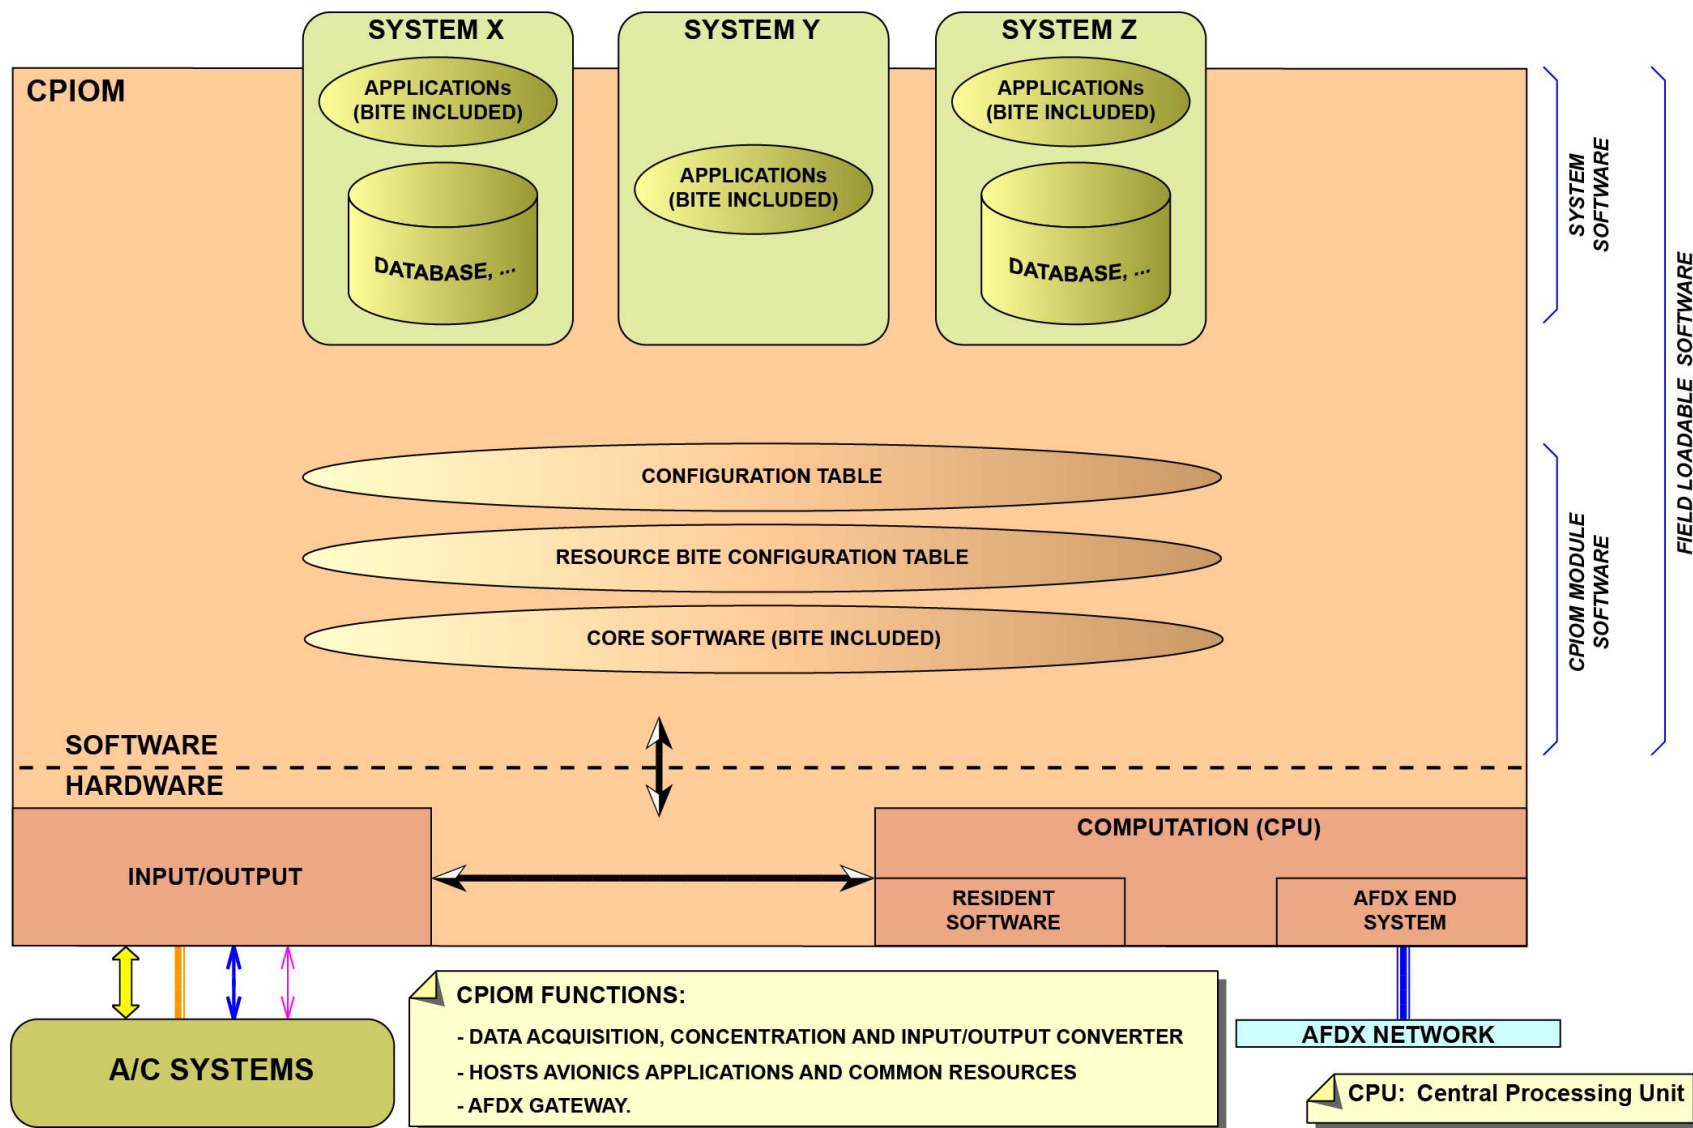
SYSTEM X

SYSTEM Y

SYSTEM Z

CPIOM

APPLICATIONs (BITE INCLUDED)

DATABASE, ...

APPLICATIONs (BITE INCLUDED)

APPLICATIONs (BITE INCLUDED)

DATABASE, ...

SYSTEM SOFTWARE

FIELD LOADABLE SOFTWARE

CONFIGURATION TABLE

RESOURCE BITE CONFIGURATION TABLE

CORE SOFTWARE (BITE INCLUDED)

CPIOM MODULE SOFTWARE

SOFTWARE

HARDWARE

INPUT/OUTPUT

COMPUTATION (CPU)

RESIDENT SOFTWARE

AFDX END SYSTEM

A/C SYSTEMS

CPIOM FUNCTIONS:

- DATA ACQUISITION, CONCENTRATION AND INPUT/OUTPUT CONVERTER

- HOSTS AVIONICS APPLICATIONS AND COMMON RESOURCES

- AFDX GATEWAY.

AFDX NETWORK

CPU: Central Processing Unit